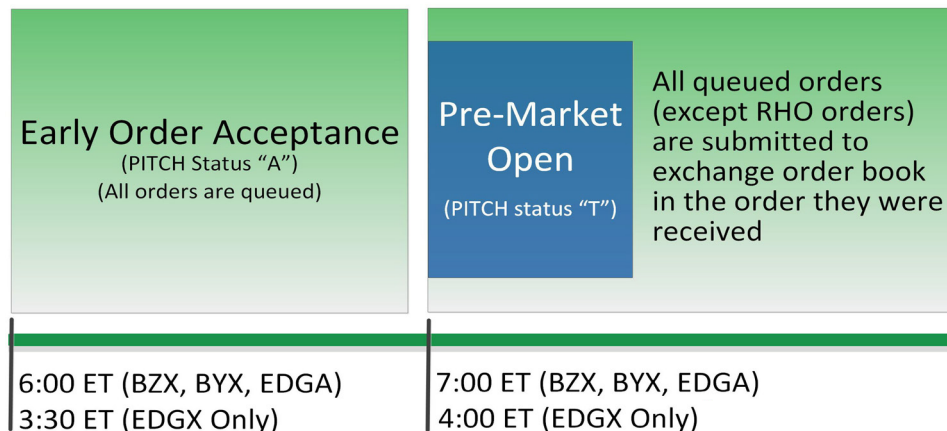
Early Order Acceptance
(PITCH Status “A”)
(All orders are queued)

Pre-Market Open
(PITCH status “T”)

All queued orders (except RHO orders) are submitted to exchange order book in the order they were received

6:00 ET (BZX, BYX, EDGA)
3:30 ET (EDGX Only)

7:00 ET (BZX, BYX, EDGA)
4:00 ET (EDGX Only)